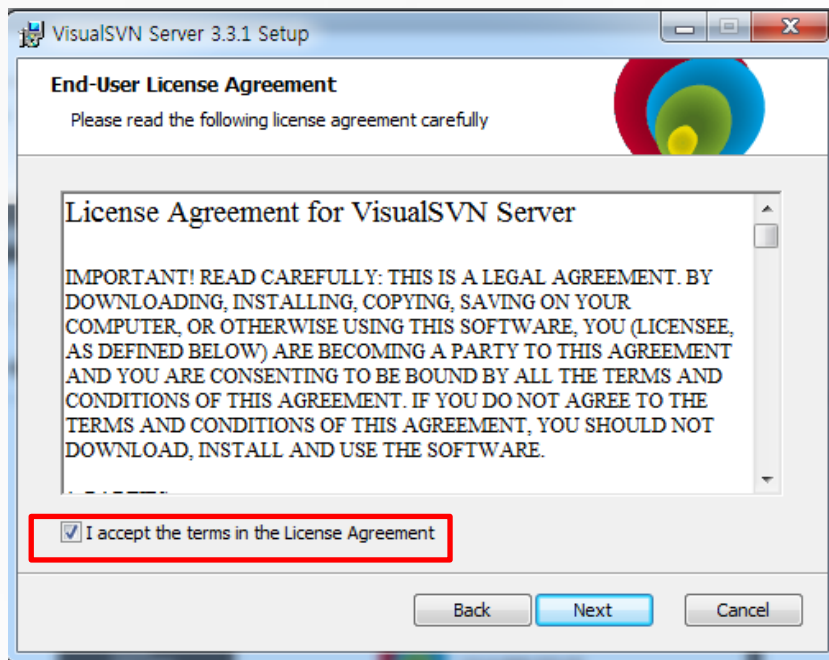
VisualSVN Server 3.3.1 Setup

End-User License Agreement

Please read the following license agreement carefully

License Agreement for VisualSVN Server

IMPORTANT! READ CAREFULLY: THIS IS A LEGAL AGREEMENT. BY DOWNLOADING, INSTALLING, COPYING, SAVING ON YOUR COMPUTER, OR OTHERWISE USING THIS SOFTWARE, YOU (LICENSEE, AS DEFINED BELOW) ARE BECOMING A PARTY TO THIS AGREEMENT AND YOU ARE CONSENTING TO BE BOUND BY ALL THE TERMS AND CONDITIONS OF THIS AGREEMENT. IF YOU DO NOT AGREE TO THE TERMS AND CONDITIONS OF THIS AGREEMENT, YOU SHOULD NOT DOWNLOAD, INSTALL AND USE THE SOFTWARE.

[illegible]

I accept the terms in the License Agreement

Back

Next

Cancel